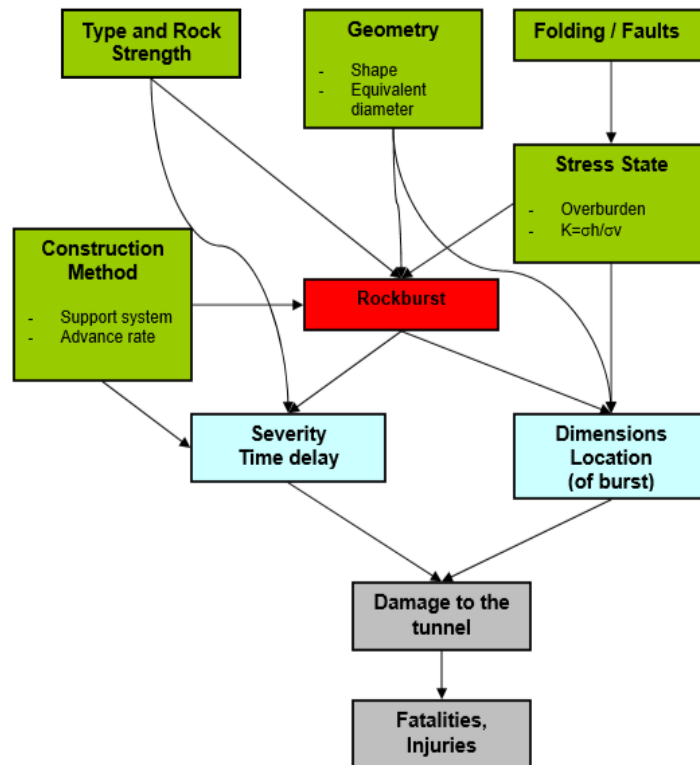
Type and Rock Strength

Geometry

- Shape
- Equivalent diameter

Folding / Faults

Stress State

- Overburden
- K=σh/σv

Construction Method

- Support system
- Advance rate

Rockburst

Severity
Time delay

Dimensions
Location
(of burst)

Damage to the tunnel

Fatalities, Injuries